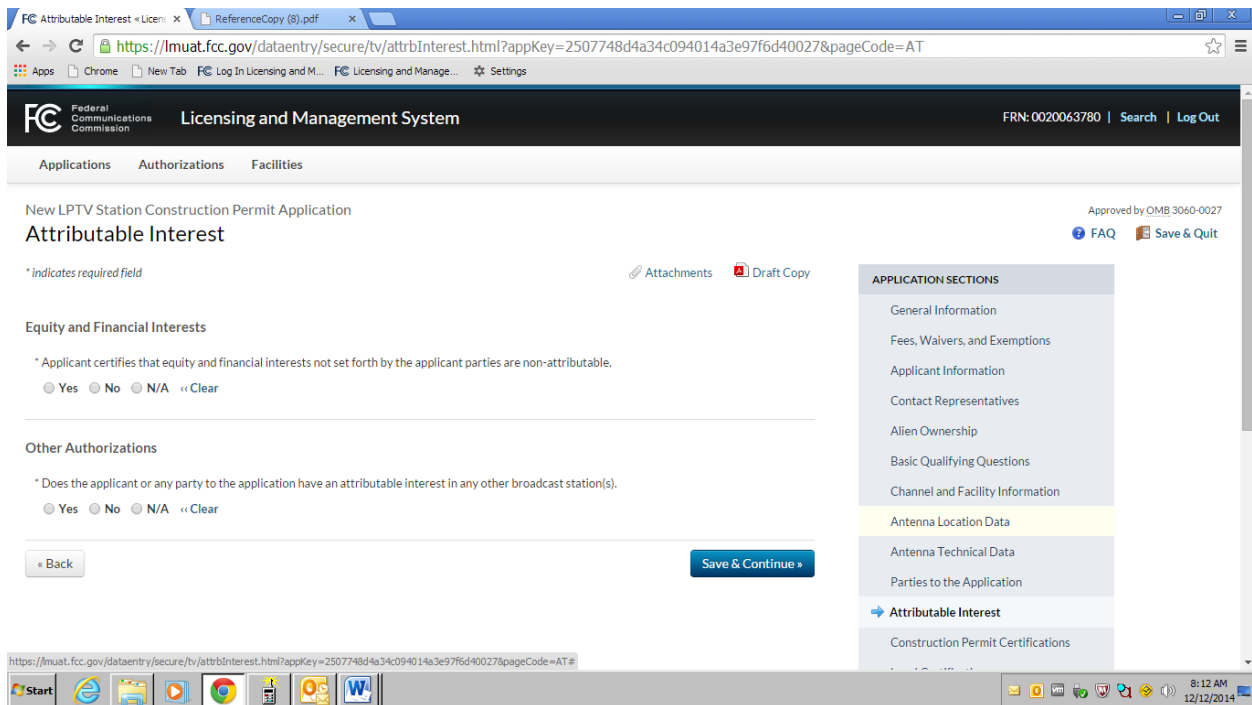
FC Attributable Interest « Licen ×
ReferenceCopy (8).pdf ×

https://lmuat.fcc.gov/dataentry/secure/tv/attrbInterest.html?appKey=2507748d4a34c094014a3e97f6d40027&pageCode=AT

Apps   Chrome   New Tab   FC Log In Licensing and M...   FC Licensing and Manage...   Settings

FC Federal Communications Commission   Licensing and Management System

FRN: 0020063780 | Search | Log Out

Applications   Authorizations   Facilities

New LPTV Station Construction Permit Application

Attributable Interest

Approved by OMB 3060-0027

FAQ   Save & Quit

* indicates required field

Attachments   Draft Copy

Equity and Financial Interests

* Applicant certifies that equity and financial interests not set forth by the applicant parties are non-attributable.

Yes   No   N/A   ‹‹ Clear

Other Authorizations

* Does the applicant or any party to the application have an attributable interest in any other broadcast station(s).

Yes   No   N/A   ‹‹ Clear

« Back

Save & Continue »

APPLICATION SECTIONS
General Information
Fees, Waivers, and Exemptions
Applicant Information
Contact Representatives
Alien Ownership
Basic Qualifying Questions
Channel and Facility Information
Antenna Location Data
Antenna Technical Data
Parties to the Application
Attributable Interest
Construction Permit Certifications
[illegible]

https://lmuat.fcc.gov/dataentry/secure/tv/attrbInterest.html?appKey=2507748d4a34c094014a3e97f6d40027&pageCode=AT#

Start

8:12 AM
12/12/2014